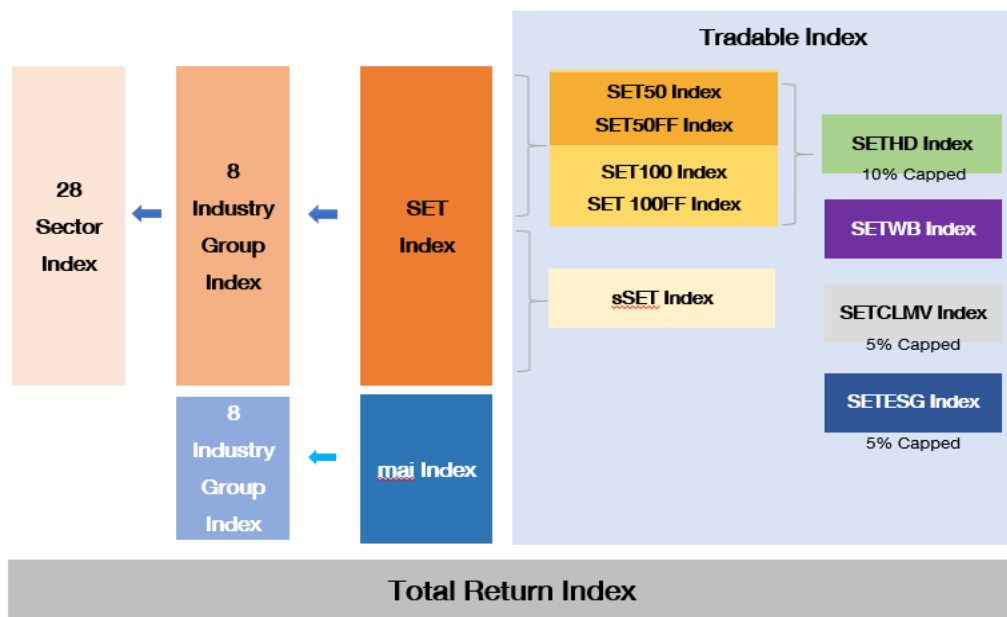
28
Sector
Index

8
Industry
Group
Index

SET
Index

Tradable Index

SET50 Index
SET50FF Index

SET100 Index
SET 100FF Index

sSET Index

SETHD Index
10% Capped

SETWB Index

SETCLMV Index
5% Capped

SETESG Index
5% Capped

8
Industry
Group
Index

mai Index

Total Return Index